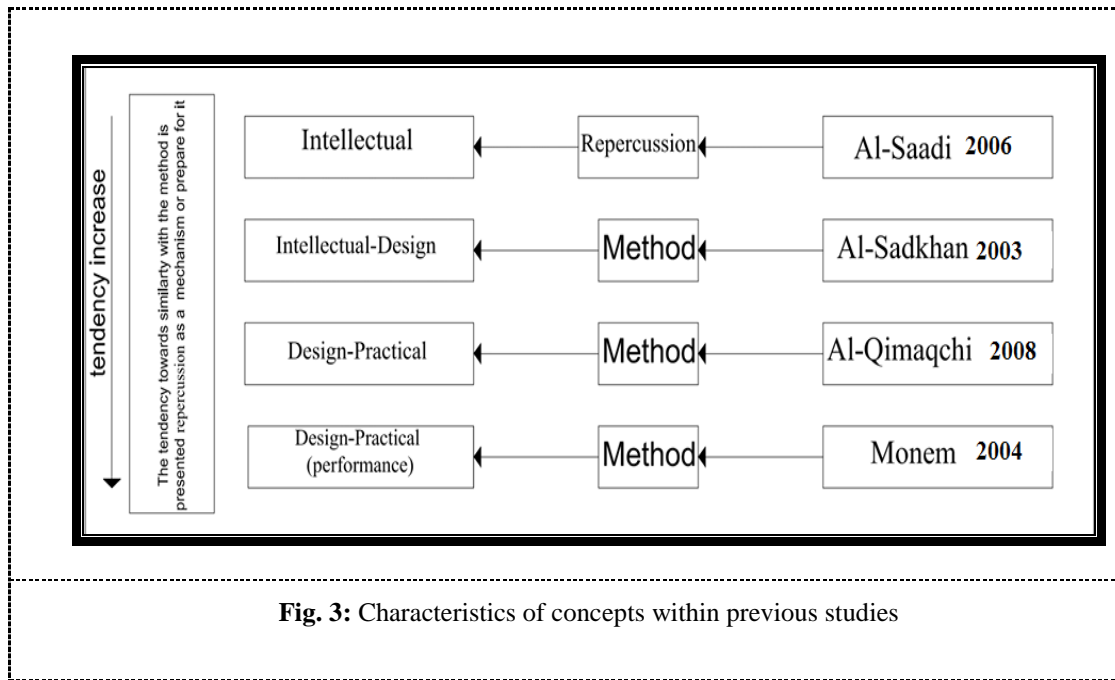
tendency increase

The tendency towards similarty with the method is presented repercussion as a mechanism or prepare for it

Intellectual
Repercussion
Al-Saadi 2006

Intellectual-Design
Method
Al-Sadkhan 2003

Design-Practical
Method
Al-Qimaqchi 2008

Design-Practical (performance)
Method
Monem 2004

**Fig. 3:** Characteristics of concepts within previous studies